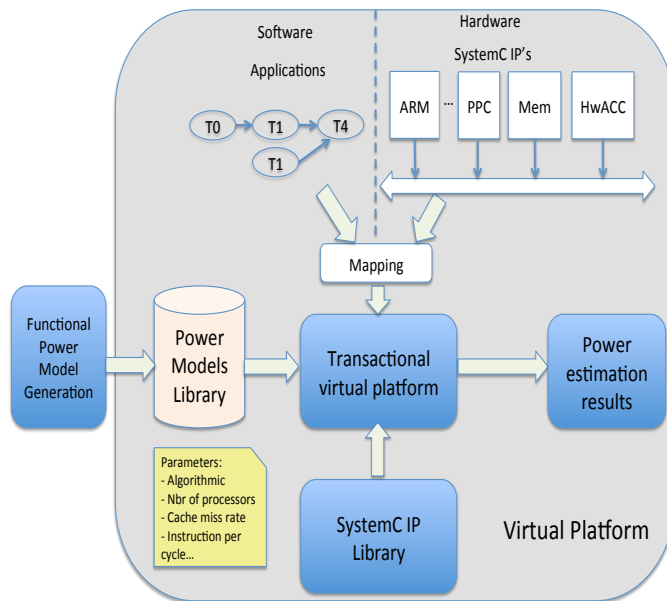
Software

Applications

Hardware

SystemC IP's

T0

T1

T4

T1

ARM

...

PPC

Mem

HwACC

Mapping

Functional Power Model Generation

Power Models Library

Transactional virtual platform

Power estimation results

Parameters:
- Algorithmic
- Nbr of processors
- Cache miss rate
- Instruction per cycle...

SystemC IP Library

Virtual Platform